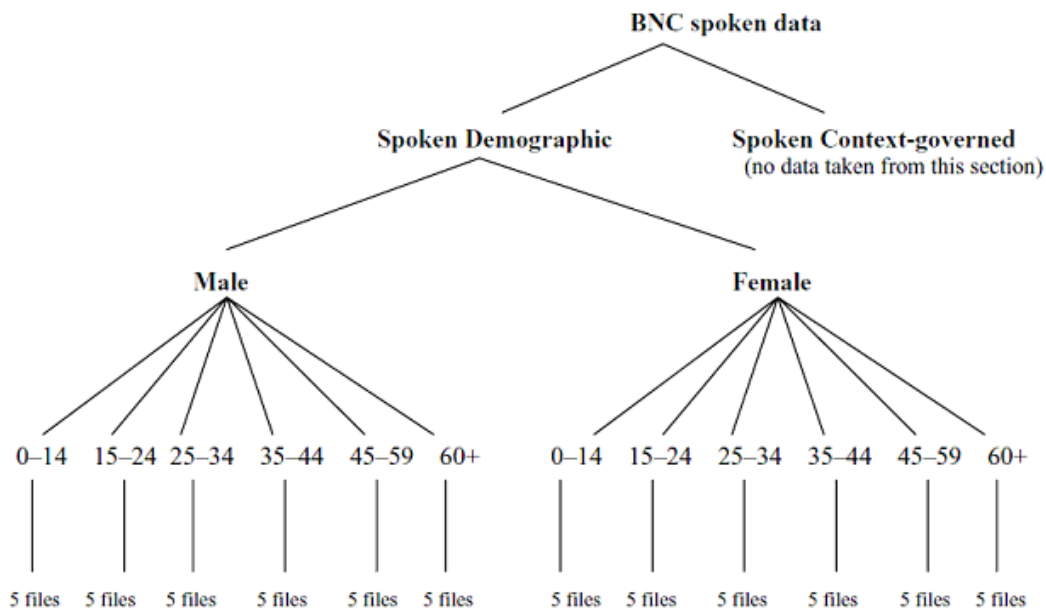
BNC spoken data

Spoken Demographic

Spoken Context-governed
(no data taken from this section)

Male

Female

0–14 15–24 25–34 35–44 45–59 60+

0–14 15–24 25–34 35–44 45–59 60+

5 files 5 files 5 files 5 files 5 files 5 files

5 files 5 files 5 files 5 files 5 files 5 files